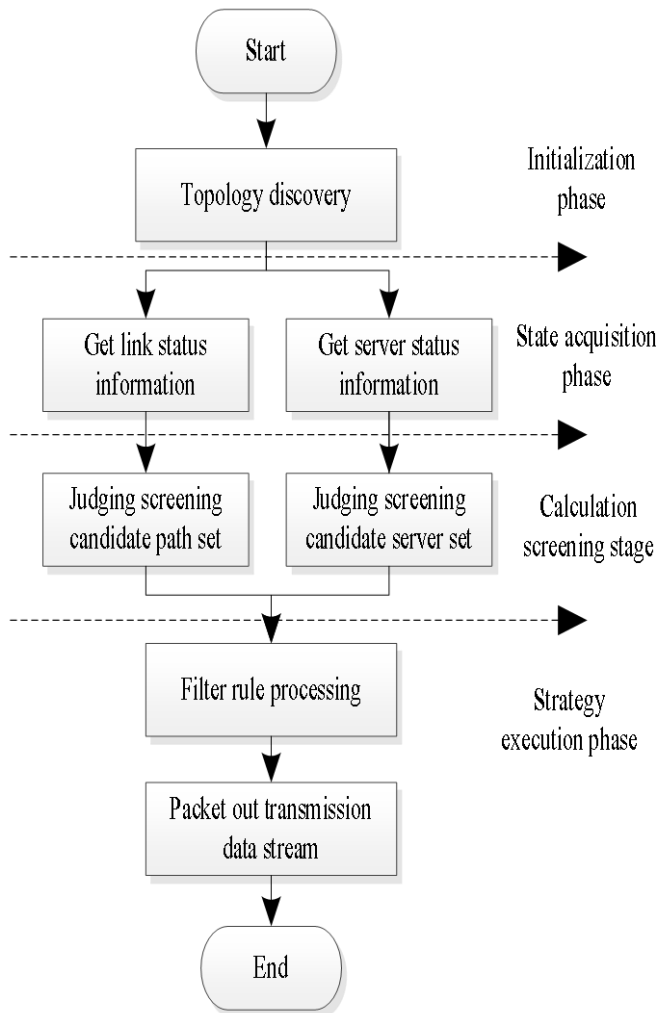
Start

Topology discovery

Initialization phase

Get link status information

Get server status information

State acquisition phase

Judging screening candidate path set

Judging screening candidate server set

Calculation screening stage

Filter rule processing

Strategy execution phase

Packet out transmission data stream

End